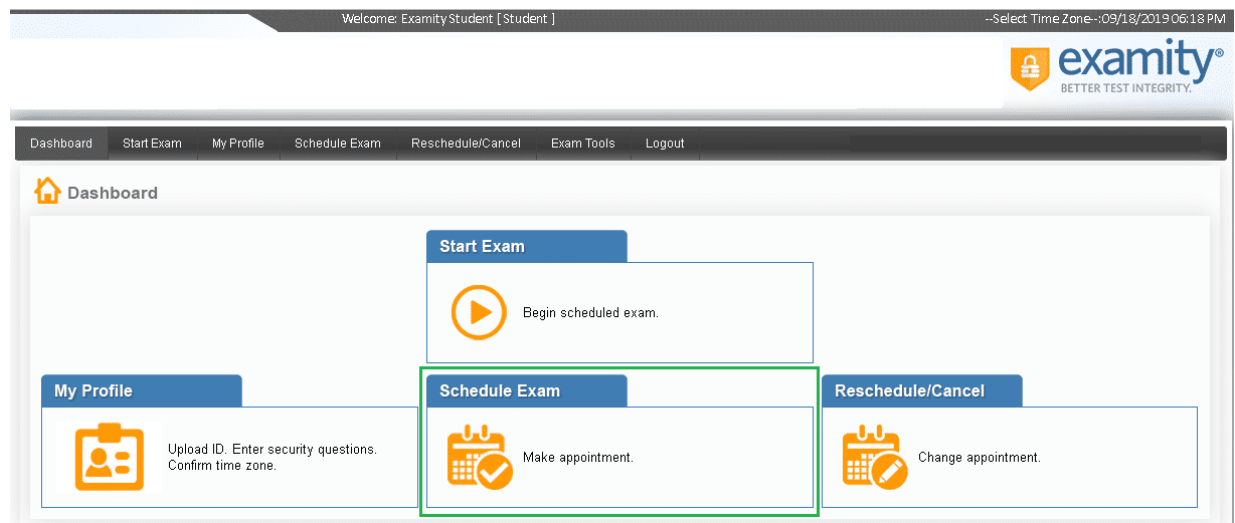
Welcome: Examity Student [ Student ]

--Select Time Zone--:09/18/2019 06:18 PM

examity®
BETTER TEST INTEGRITY.

Dashboard Start Exam My Profile Schedule Exam Reschedule/Cancel Exam Tools Logout

Dashboard

Start Exam

Begin scheduled exam.

My Profile

Upload ID. Enter security questions. Confirm time zone.

Schedule Exam

Make appointment.

Reschedule/Cancel

Change appointment.